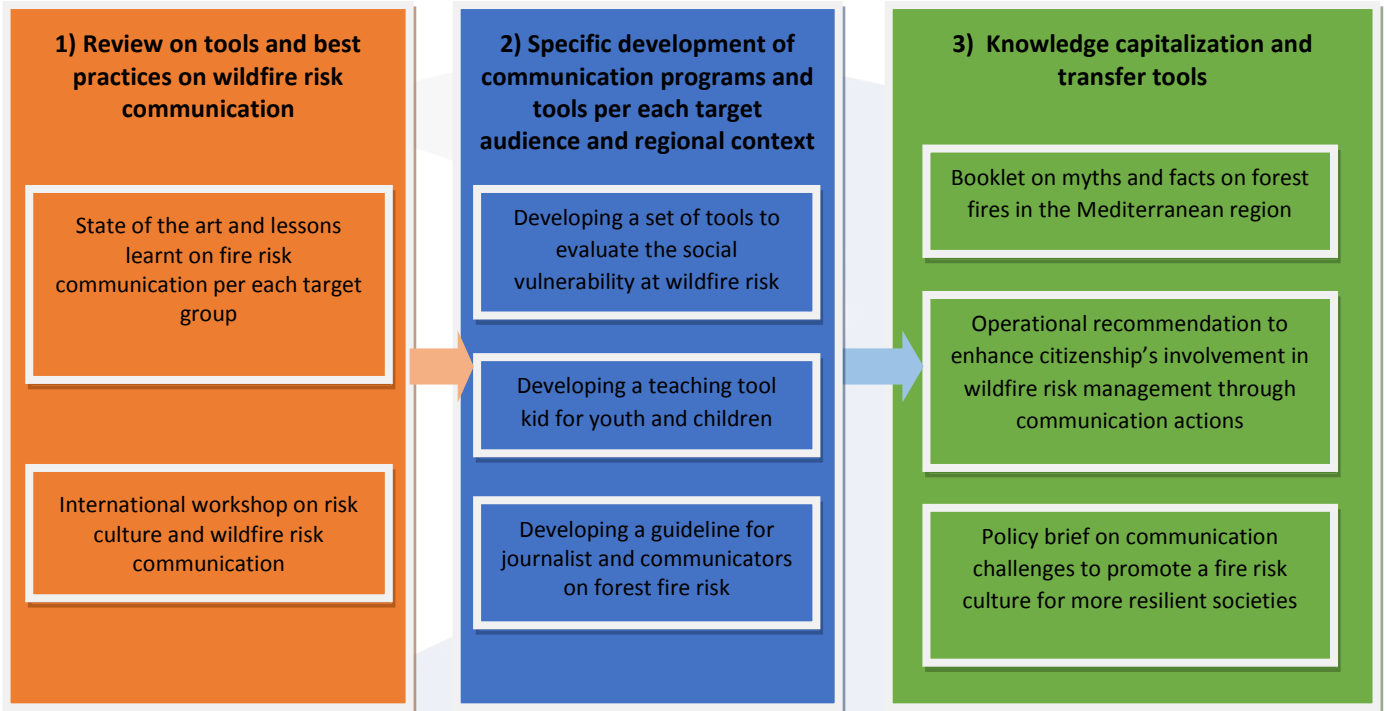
1) Review on tools and best practices on wildfire risk communication

State of the art and lessons learnt on fire risk communication per each target group

International workshop on risk culture and wildfire risk communication

2) Specific development of communication programs and tools per each target audience and regional context

Developing a set of tools to evaluate the social vulnerability at wildfire risk

Developing a teaching tool kid for youth and children

Developing a guideline for journalist and communicators on forest fire risk

3) Knowledge capitalization and transfer tools

Booklet on myths and facts on forest fires in the Mediterranean region

Operational recommendation to enhance citizenship's involvement in wildfire risk management through communication actions

Policy brief on communication challenges to promote a fire risk culture for more resilient societies